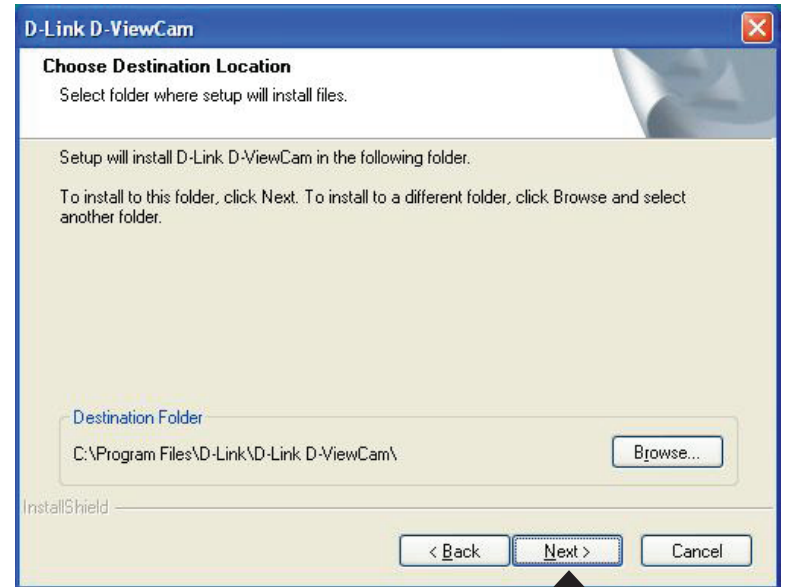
D-Link D-ViewCam

Choose Destination Location

Select folder where setup will install files.

Setup will install D-Link D-ViewCam in the following folder.

To install to this folder, click Next. To install to a different folder, click Browse and select another folder.

Destination Folder

C:\Program Files\D-Link\D-Link D-ViewCam\

Browse...

InstallShield

< Back

Next >

Cancel